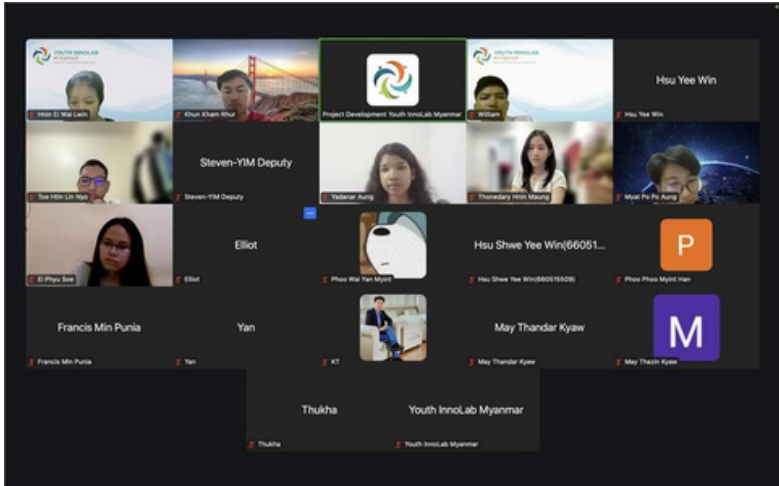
YOUTH INNOLAB

Htin Ei Wai Lwin

Khun Kham Hhur

Project Development Youth InnoLab Myanmar

YOUTH INNOLAB

William

Hsu Yee Win

Hsu Yee Win

Toe Htin Lin Nyo

Steven-YIM Deputy

Steven-YIM Deputy

Yadanar Aung

Thonedary Hnin Maung

Myat Po Po Aung

Ei Phyu Soe

Elliot

Elliot

Phoo Wai Yan Myint

Hsu Shwe Yee Win(66051...

Hsu Shwe Yee Win(660515509)

P

Phoo Phoo Myint Han

Francis Min Punia

Francis Min Punia

Yan

Yan

KT

May Thandar Kyaw

May Thandar Kyaw

M

May Thazin Kyaw

Thukha

Thukha

Youth InnoLab Myanmar

Youth InnoLab Myanmar